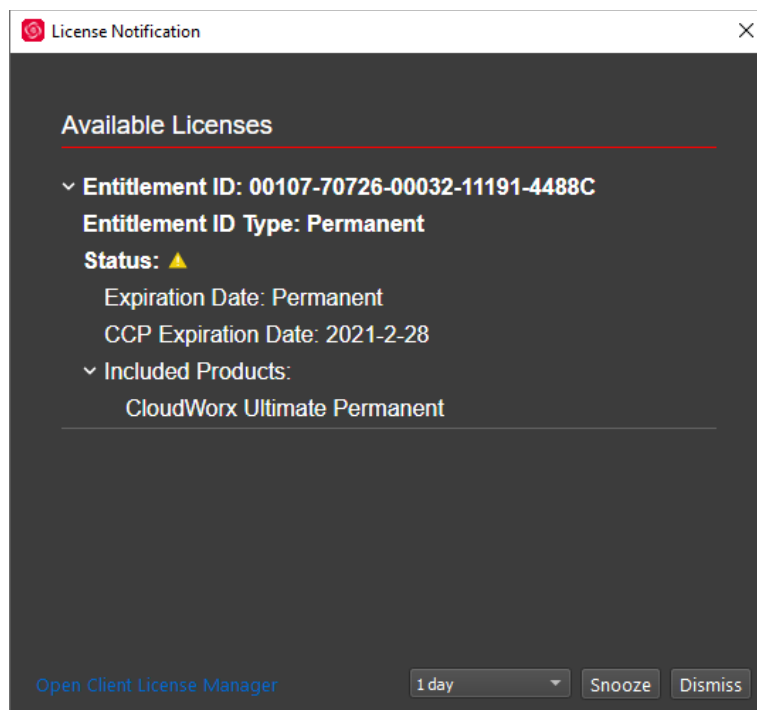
License Notification

Available Licenses

Entitlement ID: 00107-70726-00032-11191-4488C

Entitlement ID Type: Permanent

Status:

Expiration Date: Permanent

CCP Expiration Date: 2021-2-28

Included Products:

CloudWorx Ultimate Permanent

Open Client License Manager

1 day

Snooze

Dismiss